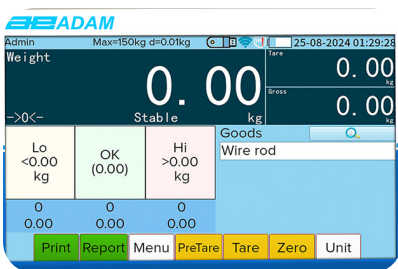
ADAM

Admin Max=150kg d=0.01kg 25-08-2024 01:29:28

Weight

0.00

->0<- Stable kg

Tare
0.00
kg

Gross
0.00
kg

Lo
<0.00
kg

OK
(0.00)

Hi
>0.00
kg

Goods

Wire rod

0 0 0
0.00 0.00 0.00

Print Report Menu PreTare Tare Zero Unit